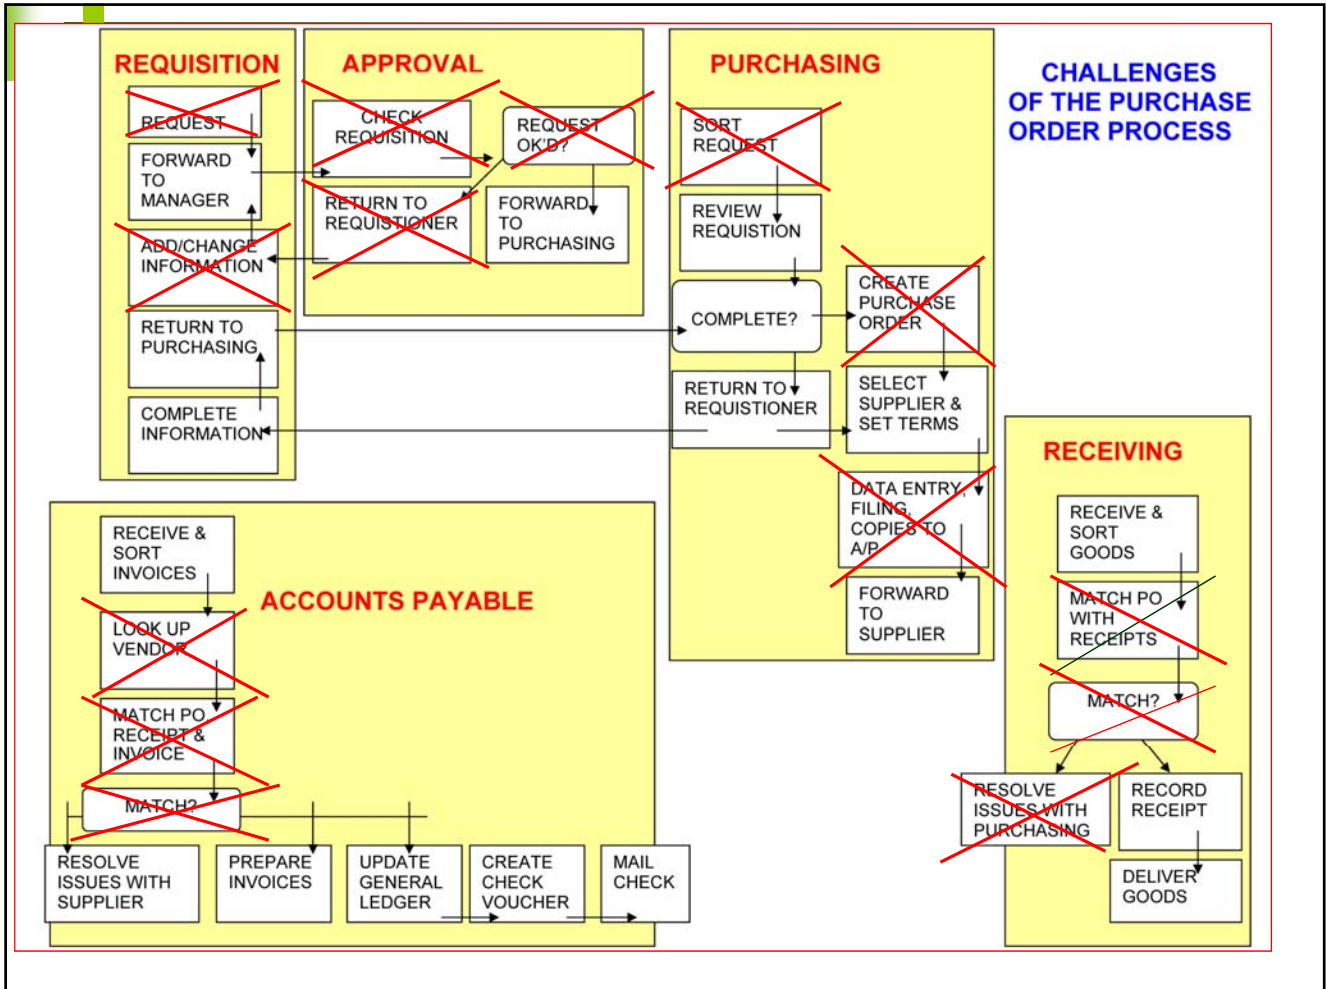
REQUISITION

REQUEST

FORWARD TO MANAGER

ADD/CHANGE INFORMATION

RETURN TO PURCHASING

COMPLETE INFORMATION

APPROVAL

CHECK REQUISITION

REQUEST OK'D?

RETURN TO REQUISTIONER

FORWARD TO PURCHASING

PURCHASING

SORT REQUEST

REVIEW REQUISTION

COMPLETE?

CREATE PURCHASE ORDER

RETURN TO REQUISITIONER

SELECT SUPPLIER & SET TERMS

DATA ENTRY, FILING, COPIES TO A/P

FORWARD TO SUPPLIER

CHALLENGES OF THE PURCHASE ORDER PROCESS

RECEIVING

RECEIVE & SORT GOODS

MATCH PO WITH RECEIPTS

MATCH?

RESOLVE ISSUES WITH PURCHASING

RECORD RECEIPT

DELIVER GOODS

ACCOUNTS PAYABLE

RECEIVE & SORT INVOICES

LOOK UP VENDOR

MATCH PO RECEIPT & INVOICE

MATCH?

RESOLVE ISSUES WITH SUPPLIER

PREPARE INVOICES

UPDATE GENERAL LEDGER

CREATE CHECK VOUCHER

MAIL CHECK